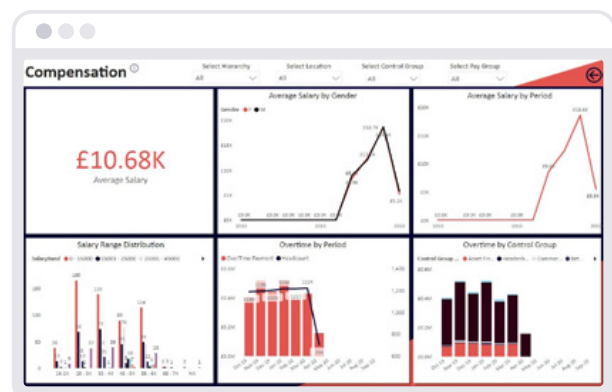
Compensation

Select Hierarchy
All

Select Location
All

Select Control Group
All

Select Pay Group
All

£10.68K
Average Salary

Average Salary by Gender
Gender ● F ● M

Average Salary by Period

Salary Range Distribution
SalaryBand ● 0 - 15000 ● 15001 - 25000 ● 25001 - 40000

Overtime by Period
● Over Time Payment ● Headcount

Overtime by Control Group
Control Group ● Asset Fin... ● Handenb... ● Commer... ● Beli...